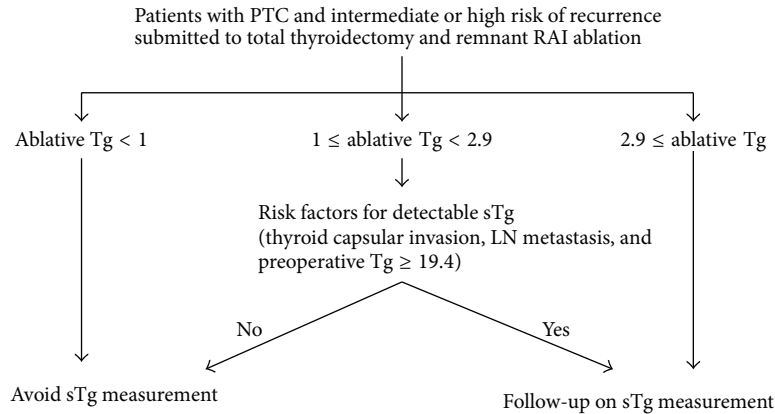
Patients with PTC and intermediate or high risk of recurrence submitted to total thyroidectomy and remnant RAI ablation

Ablative Tg < 1

$1 \leq$ ablative Tg < 2.9

$2.9 \leq$ ablative Tg

Risk factors for detectable sTg (thyroid capsular invasion, LN metastasis, and preoperative Tg $\geq$ 19.4)

No

Yes

Avoid sTg measurement

Follow-up on sTg measurement